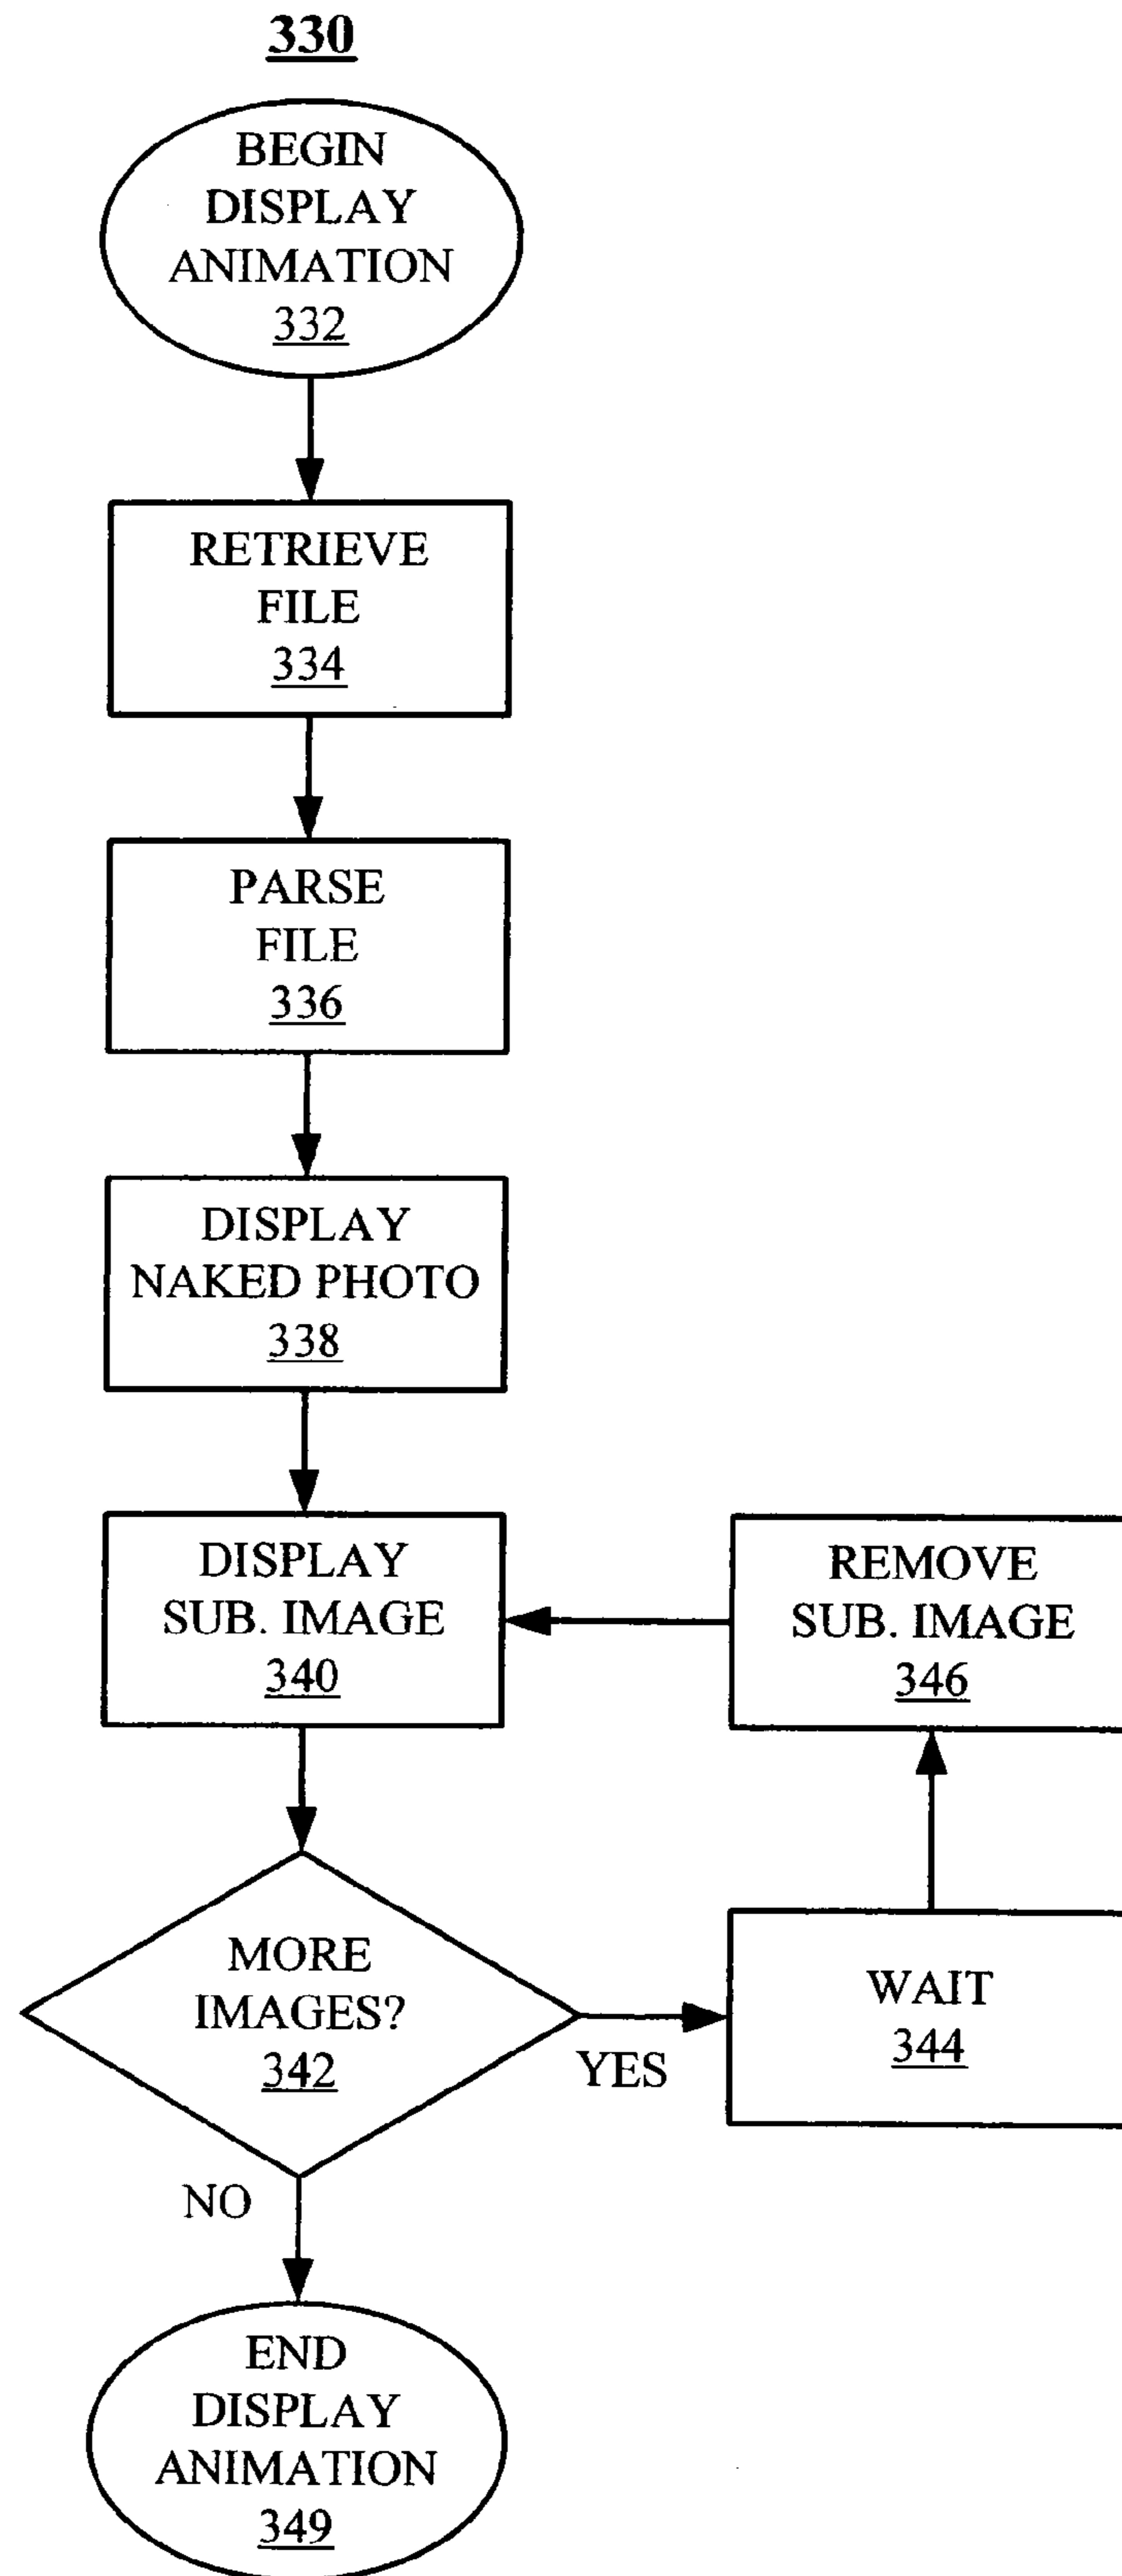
330

BEGIN DISPLAY ANIMATION 332

RETRIEVE FILE 334

PARSE FILE 336

DISPLAY NAKED PHOTO 338

DISPLAY SUB. IMAGE 340

REMOVE SUB. IMAGE 346

MORE IMAGES? 342

YES

WAIT 344

NO

END DISPLAY ANIMATION 349